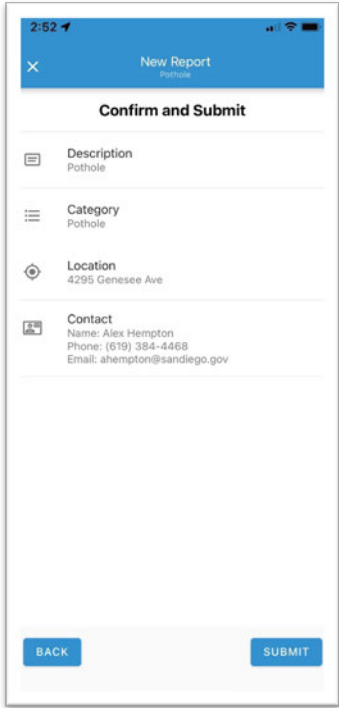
2:52

×

New Report
Pothole

Confirm and Submit

Description
Pothole

Category
Pothole

Location
4295 Genesee Ave

Contact
Name: Alex Hempton
Phone: (619) 384-4468
Email: ahempton@sandiego.gov

BACK

SUBMIT